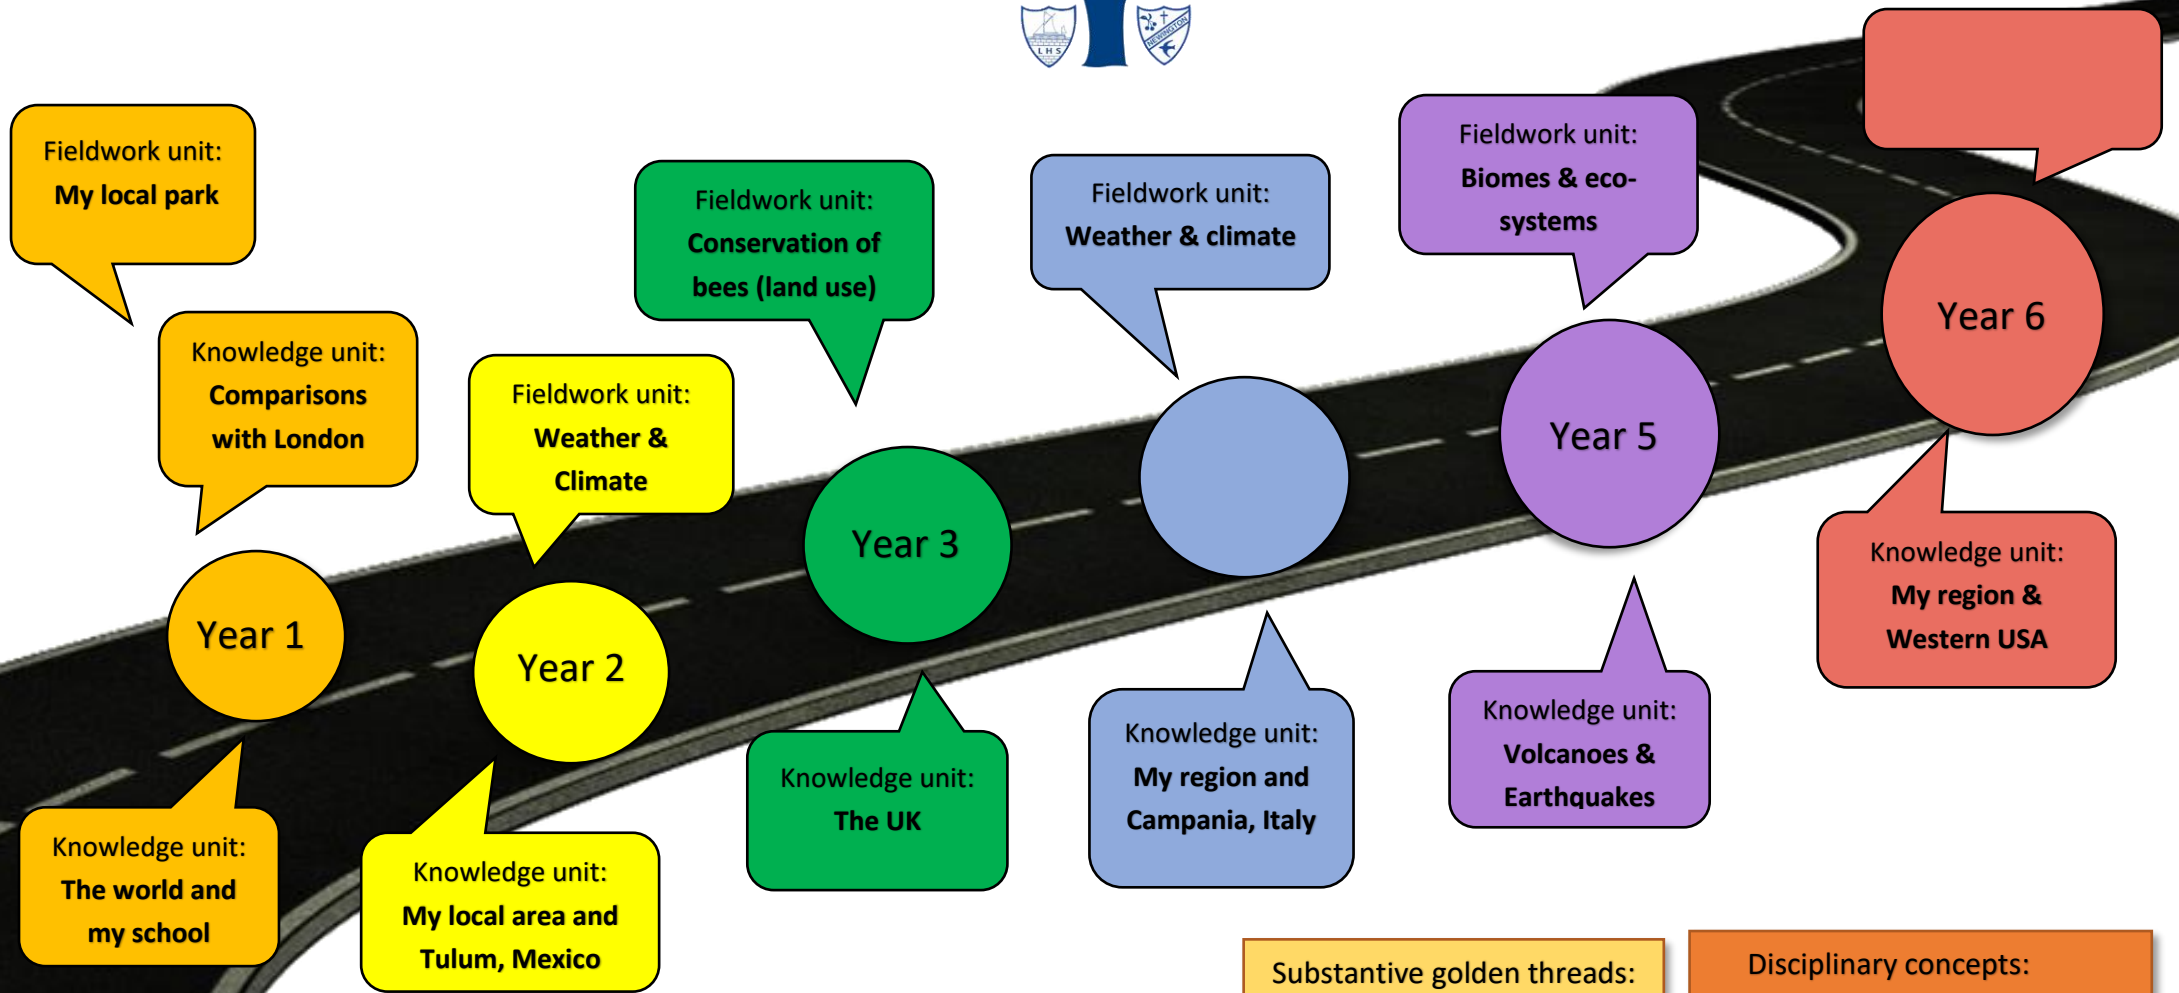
L H S

Fieldwork unit:
My local park

Knowledge unit:
Comparisons with London

Year 1

Knowledge unit:
The world and my school

Fieldwork unit:
Weather & Climate

Year 2

Knowledge unit:
My local area and Tulum, Mexico

Fieldwork unit:
Conservation of bees (land use)

Year 3

Knowledge unit:
The UK

Fieldwork unit:
Weather & climate

Knowledge unit:
My region and Campania, Italy

Fieldwork unit:
Biomes & eco-systems

Year 5

Knowledge unit:
Volcanoes & Earthquakes

Year 6

Knowledge unit:
My region & Western USA

Substantive golden threads:

Disciplinary concepts: